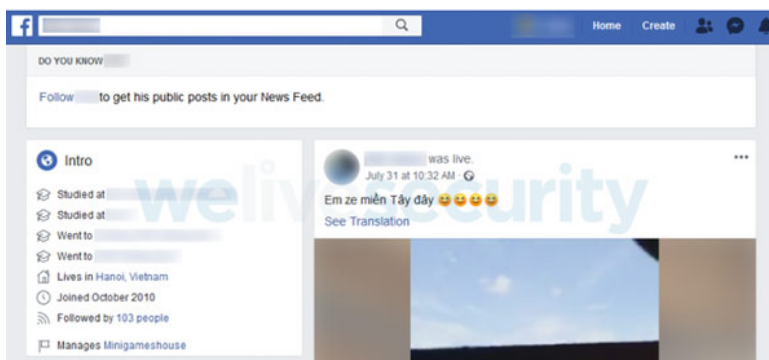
Home Create

DO YOU KNOW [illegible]

Follow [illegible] to get his public posts in your News Feed.

Intro

Studied at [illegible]

Studied at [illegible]

Went to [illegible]

Went to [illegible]

Lives in Hanoi, Vietnam

Joined October 2010

Followed by 103 people

Manages Minigameshouse

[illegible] was live.
July 31 at 10:32 AM ·

Em ze miền Tây đây 😆😆😆😆

See Translation

welivesecurity